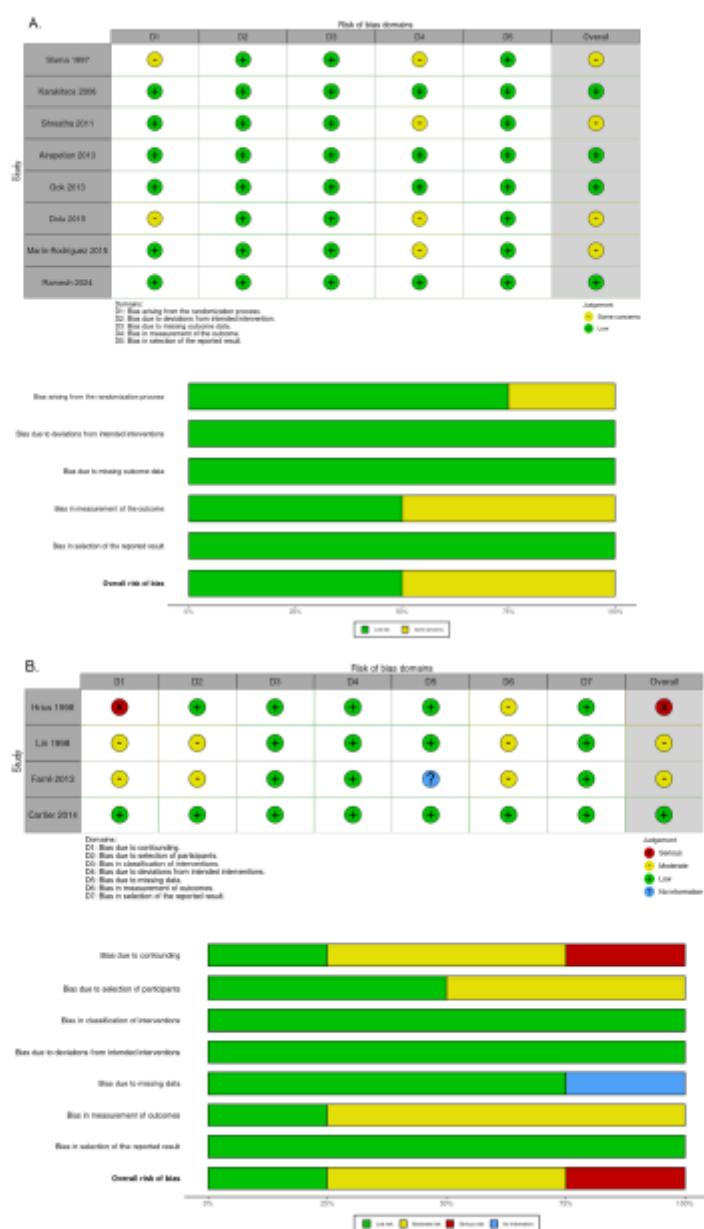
A.

Risk of bias domains

| | D1 | D2 | D3 | D4 | D5 | Overall |
|---|---|---|---|---|---|---|
| Slama 1997 | - | + | + | - | + | - |
| Karakitsos 2006 | + | + | + | + | + | + |
| Shrestha 2011 | + | + | + | - | + | - |
| Airapetian 2013 | + | + | + | + | + | + |
| Gok 2013 | + | + | + | + | + | + |
| Dola 2015 | - | + | + | - | + | - |
| Marin-Rodriguez 2019 | + | + | + | - | + | - |
| Ramesh 2024 | + | + | + | + | + | + |

Study

Domains:
D1: Bias arising from the randomization process.
D2: Bias due to deviations from intended intervention.
D3: Bias due to missing outcome data.
D4: Bias in measurement of the outcome.
D5: Bias in selection of the reported result.

Judgement
- Some concerns
+ Low

Bias arising from the randomization process
Bias due to deviations from intended interventions
Bias due to missing outcome data
Bias in measurement of the outcome
Bias in selection of the reported result
Overall risk of bias

0% 25% 50% 75% 100%

Low risk Some concerns

B.

Risk of bias domains

| | D1 | D2 | D3 | D4 | D5 | D6 | D7 | Overall |
|---|---|---|---|---|---|---|---|---|
| Hries 1998 | X | + | + | + | + | - | + | X |
| Lis 1998 | - | - | + | + | + | - | + | - |
| Farré 2013 | - | - | + | + | ? | - | + | - |
| Cartier 2014 | + | + | + | + | + | + | + | + |

Study

Domains:
D1: Bias due to confounding.
D2: Bias due to selection of participants.
D3: Bias in classification of interventions.
D4: Bias due to deviations from intended interventions.
D5: Bias due to missing data.
D6: Bias in measurement of outcomes.
D7: Bias in selection of the reported result.

Judgement
X Serious
- Moderate
+ Low
? No information

Bias due to confounding
Bias due to selection of participants
Bias in classification of interventions
Bias due to deviations from intended interventions
Bias due to missing data
Bias in measurement of outcomes
Bias in selection of the reported result
Overall risk of bias

0% 25% 50% 75% 100%

Low risk Moderate risk Serious risk No information